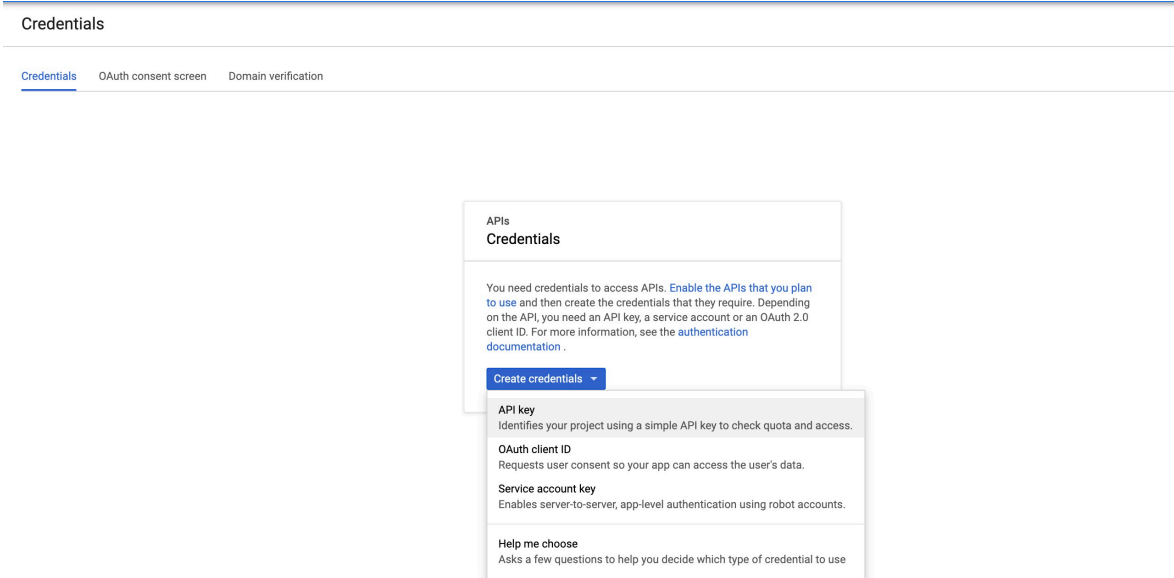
Credentials

Credentials OAuth consent screen Domain verification

APIs
Credentials

You need credentials to access APIs. Enable the APIs that you plan to use and then create the credentials that they require. Depending on the API, you need an API key, a service account or an OAuth 2.0 client ID. For more information, see the authentication documentation .

Create credentials

API key
Identifies your project using a simple API key to check quota and access.

OAuth client ID
Requests user consent so your app can access the user's data.

Service account key
Enables server-to-server, app-level authentication using robot accounts.

Help me choose
Asks a few questions to help you decide which type of credential to use